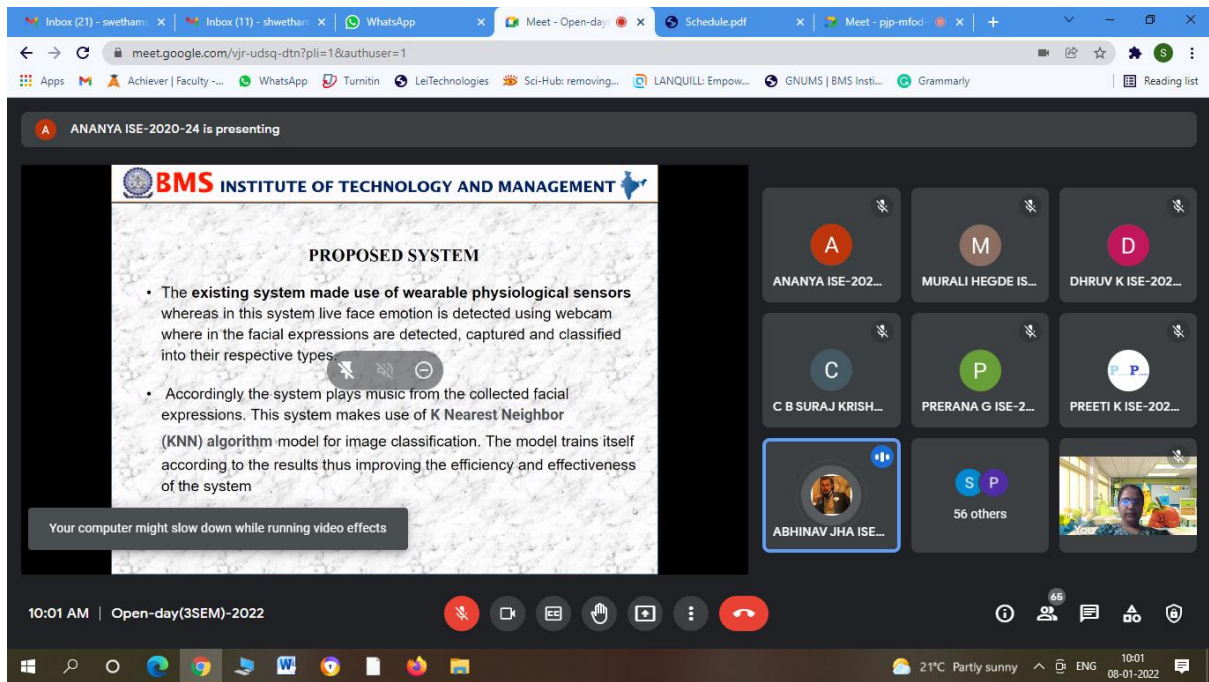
Inbox (21) - swethams × Inbox (11) - shwethan × WhatsApp × Meet - Open-day × Schedule.pdf × Meet - pjp-mfod- × +

meet.google.com/vjr-udsq-dtn?pli=1&authuser=1

Apps Achiever | Faculty -... WhatsApp Turnitin LeiTechnologies Sci-Hub: removing... LANQUILL: Empow... GNUMS | BMS Insti... Grammarly Reading list

A ANANYA ISE-2020-24 is presenting

BMS INSTITUTE OF TECHNOLOGY AND MANAGEMENT

PROPOSED SYSTEM

• The existing system made use of wearable physiological sensors whereas in this system live face emotion is detected using webcam where in the facial expressions are detected, captured and classified into their respective types.

• Accordingly the system plays music from the collected facial expressions. This system makes use of K Nearest Neighbor (KNN) algorithm model for image classification. The model trains itself according to the results thus improving the efficiency and effectiveness of the system

Your computer might slow down while running video effects

A ANANYA ISE-202...
M MURALI HEGDE IS...
D DHRUV K ISE-202...
C C B SURAJ KRISH...
P PRERANA G ISE-2...
P P PREETI K ISE-202...
ABHINAV JHA ISE...
S P 56 others

10:01 AM | Open-day(3SEM)-2022

65

21°C Partly sunny ENG 10:01 08-01-2022